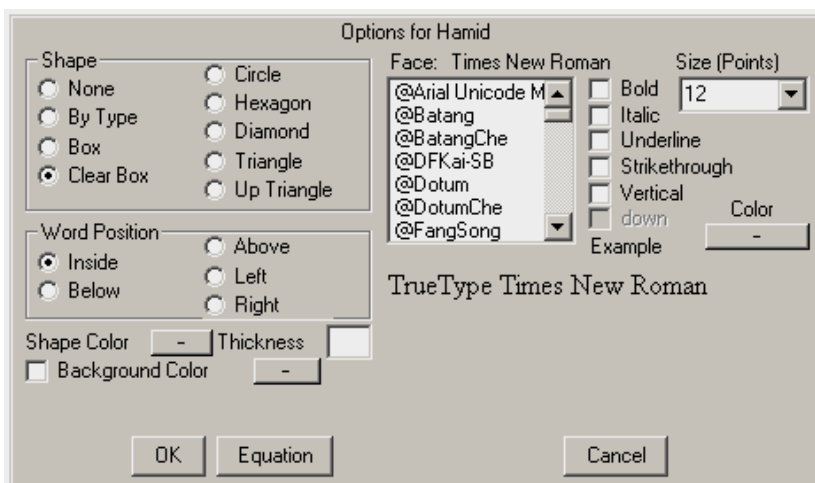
Options for Hamid

Shape
None
By Type
Box
Clear Box
Circle
Hexagon
Diamond
Triangle
Up Triangle

Word Position
Inside
Below
Above
Left
Right

Shape Color -
Thickness
Background Color -

Face: Times New Roman
@Arial Unicode M
@Batang
@BatangChe
@DFKai-SB
@Dotum
@DotumChe
@FangSong

Bold
Italic
Underline
Strikethrough
Vertical
down

Size (Points)
12

Color
-

Example

TrueType Times New Roman

OK
Equation
Cancel